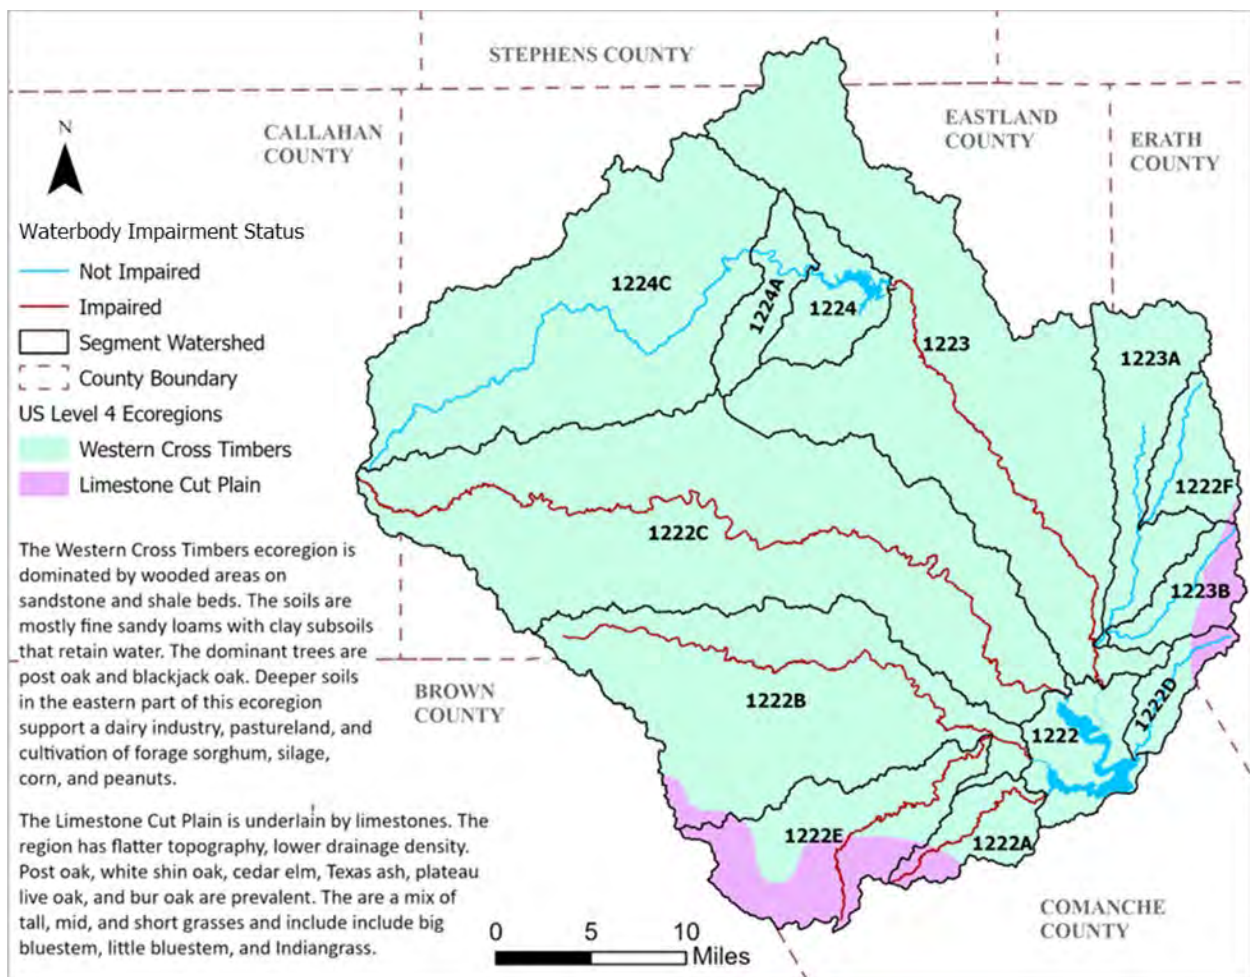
STEPHENS COUNTY

CALLAHAN COUNTY

EASTLAND COUNTY

ERATH COUNTY

N

Waterbody Impairment Status
Not Impaired
Impaired
Segment Watershed
County Boundary
US Level 4 Ecoregions
Western Cross Timbers
Limestone Cut Plain

The Western Cross Timbers ecoregion is dominated by wooded areas on sandstone and shale beds. The soils are mostly fine sandy loams with clay subsoils that retain water. The dominant trees are post oak and blackjack oak. Deeper soils in the eastern part of this ecoregion support a dairy industry, pastureland, and cultivation of forage sorghum, silage, corn, and peanuts.

The Limestone Cut Plain is underlain by limestones. The region has flatter topography, lower drainage density. Post oak, white shin oak, cedar elm, Texas ash, plateau live oak, and bur oak are prevalent. The are a mix of tall, mid, and short grasses and include include big bluestem, little bluestem, and Indiangrass.

1224C
1224A
1224
1223
1223A
1222F
1222C
1223B
1222B
1222D
1222
1222E
1222A

BROWN COUNTY

COMANCHE COUNTY

0 5 10 Miles